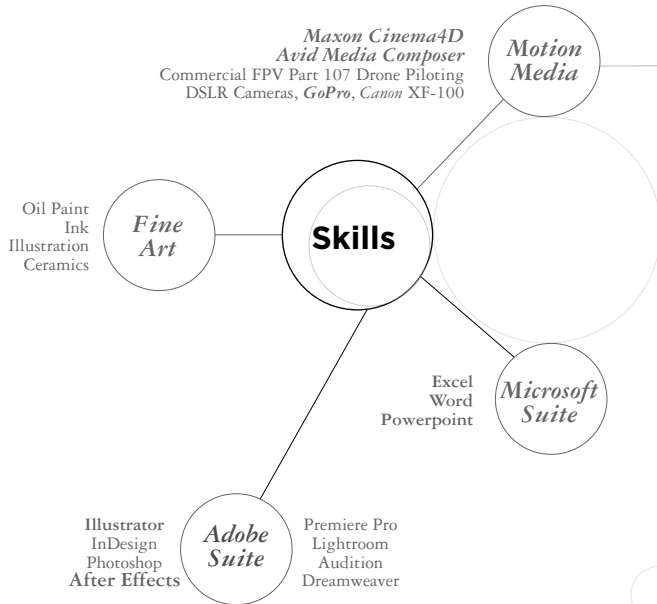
Maxon Cinema4D
Avid Media Composer
Commercial FPV Part 107 Drone Piloting
DSLR Cameras, GoPro, Canon XF-100

Motion Media

Oil Paint
Ink
Illustration
Ceramics

Fine Art

Skills

Excel
Word
Powerpoint

Microsoft Suite

Illustrator
InDesign
Photoshop
After Effects

Adobe Suite

Premiere Pro
Lightroom
Audition
Dreamweaver